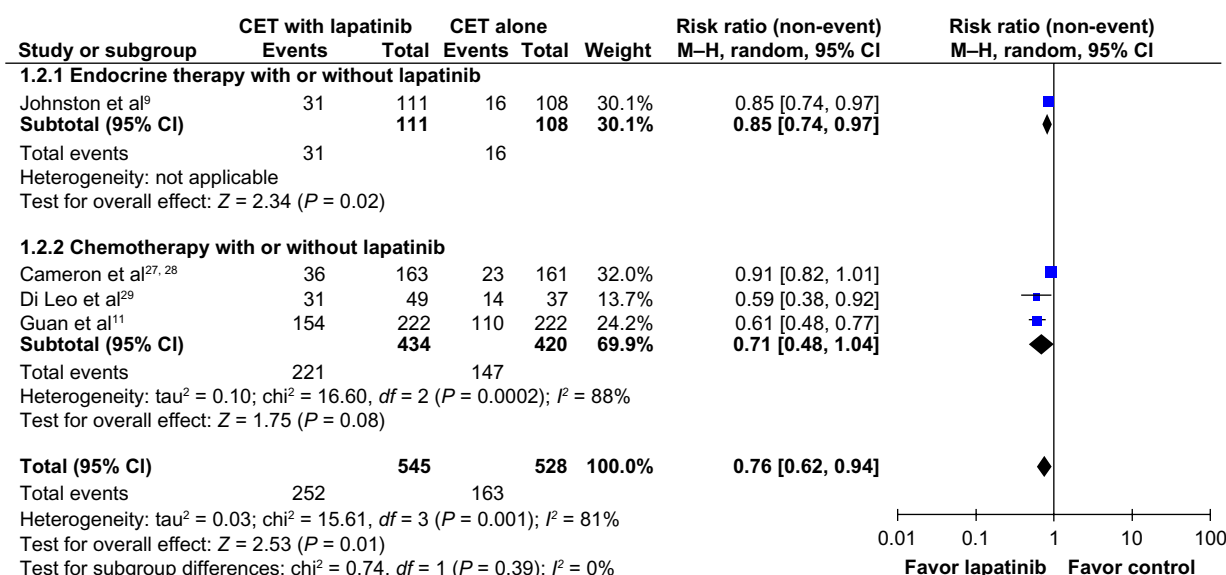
| Study or subgroup | CET with lapatinib Events | Total | CET alone Events | Total | Weight | Risk ratio (non-event) M–H, random, 95% CI | Risk ratio (non-event) M–H, random, 95% CI |
|---|---|---|---|---|---|---|---|
| **1.2.1 Endocrine therapy with or without lapatinib** | | | | | | | |
| Johnston et al$^{9}$ | 31 | 111 | 16 | 108 | 30.1% | 0.85 [0.74, 0.97] | |
| **Subtotal (95% CI)** | | **111** | | **108** | **30.1%** | **0.85 [0.74, 0.97]** | |
| Total events | 31 | | 16 | | | | |
| Heterogeneity: not applicable | | | | | | | |
| Test for overall effect: $Z = 2.34$ ($P = 0.02$) | | | | | | | |
| **1.2.2 Chemotherapy with or without lapatinib** | | | | | | | |
| Cameron et al$^{27, 28}$ | 36 | 163 | 23 | 161 | 32.0% | 0.91 [0.82, 1.01] | |
| Di Leo et al$^{29}$ | 31 | 49 | 14 | 37 | 13.7% | 0.59 [0.38, 0.92] | |
| Guan et al$^{11}$ | 154 | 222 | 110 | 222 | 24.2% | 0.61 [0.48, 0.77] | |
| **Subtotal (95% CI)** | | **434** | | **420** | **69.9%** | **0.71 [0.48, 1.04]** | |
| Total events | 221 | | 147 | | | | |
| Heterogeneity: tau$^2$ = 0.10; chi$^2$ = 16.60, $df$ = 2 ($P$ = 0.0002); $I^2$ = 88% | | | | | | | |
| Test for overall effect: $Z = 1.75$ ($P = 0.08$) | | | | | | | |
| **Total (95% CI)** | | **545** | | **528** | **100.0%** | **0.76 [0.62, 0.94]** | |
| Total events | 252 | | 163 | | | | |
| Heterogeneity: tau$^2$ = 0.03; chi$^2$ = 15.61, $df$ = 3 ($P$ = 0.001); $I^2$ = 81% | | | | | | | |
| Test for overall effect: $Z = 2.53$ ($P = 0.01$) | | | | | | | |
| Test for subgroup differences: chi$^2$ = 0.74, $df$ = 1 ($P$ = 0.39); $I^2$ = 0% | | | | | | | |

0.01 0.1 1 10 100

**Favor lapatinib** **Favor control**